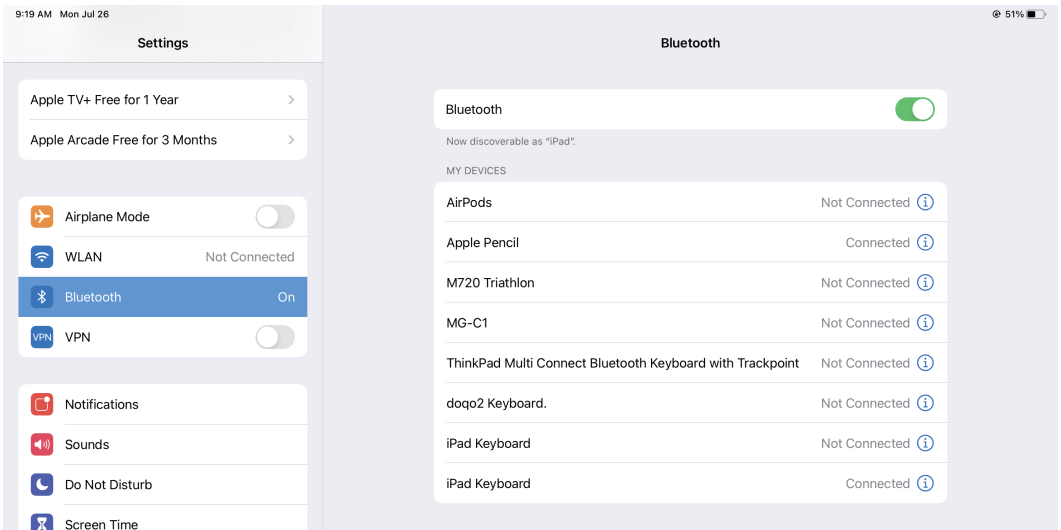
9:19 AM Mon Jul 26

51%

Settings

Apple TV+ Free for 1 Year

Apple Arcade Free for 3 Months

Airplane Mode

WLAN Not Connected

Bluetooth On

VPN

Notifications

Sounds

Do Not Disturb

Screen Time

Bluetooth

Bluetooth

Now discoverable as "iPad".

MY DEVICES

| | |
|---|---|
| AirPods | Not Connected |
| Apple Pencil | Connected |
| M720 Triathlon | Not Connected |
| MG-C1 | Not Connected |
| ThinkPad Multi Connect Bluetooth Keyboard with Trackpoint | Not Connected |
| doqo2 Keyboard. | Not Connected |
| iPad Keyboard | Not Connected |
| iPad Keyboard | Connected |